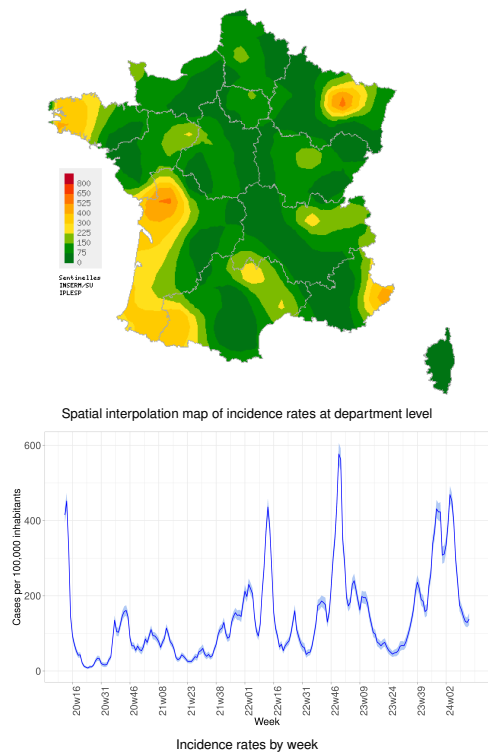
800
650
525
400
300
225
150
75
0

Sentinelles
INSERM/SU
IPLESP

Spatial interpolation map of incidence rates at department level

600
400
200
0

Cases per 100,000 inhabitants

20w16
20w31
20w46
21w08
21w23
21w38
22w01
22w16
22w31
22w46
23w09
23w24
23w39
24w02

Week

Incidence rates by week